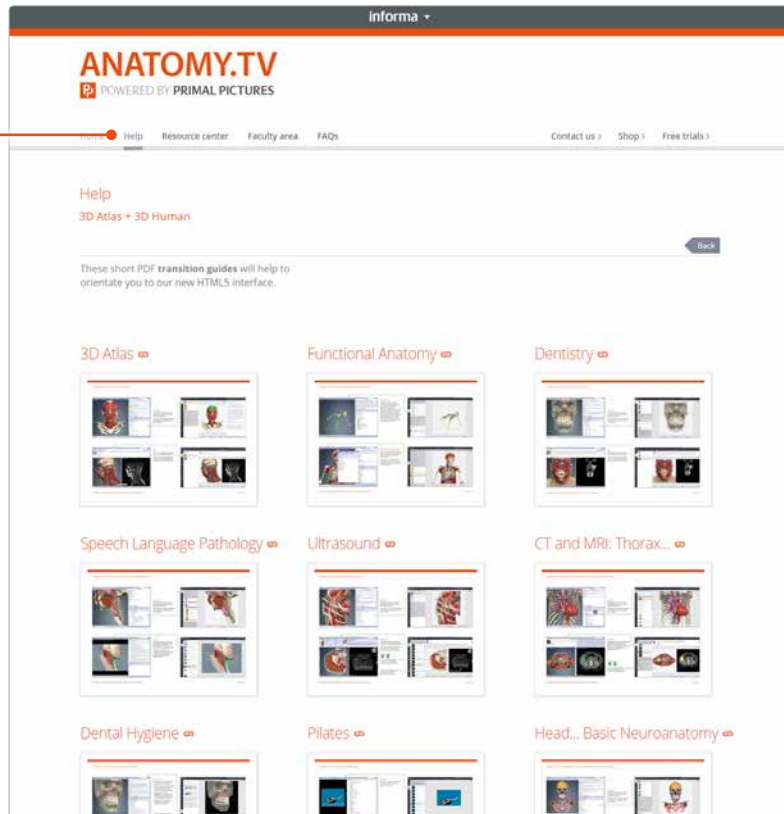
informa

ANATOMY.TV
POWERED BY PRIMAL PICTURES

Home Help Resource center Faculty area FAQs Contact us › Shop › Free trials ›

Help
3D Atlas + 3D Human

Back

These short PDF **transition guides** will help to orientate you to our new HTML5 interface.

3D Atlas

Functional Anatomy

Dentistry

Speech Language Pathology

Ultrasound

CT and MRI: Thorax...

Dental Hygiene

Pilates

Head... Basic Neuroanatomy